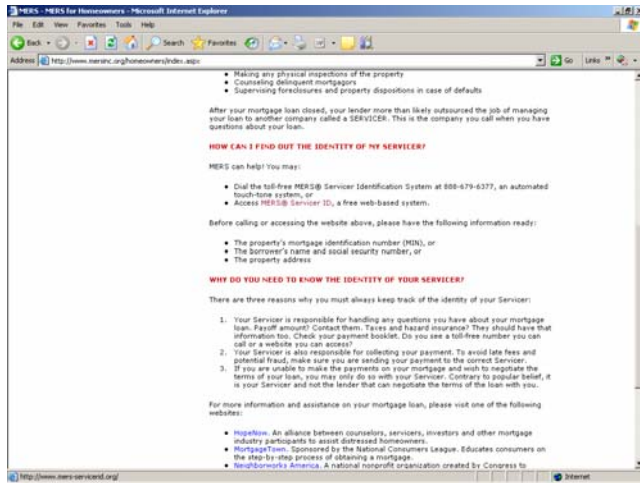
MERS - MERS for Homeowners - Microsoft Internet Explorer

File Edit View Favorites Tools Help

Back Search Favorites

Address http://www.mersinc.org/homeowners/index.aspx Go Links

• Making any physical inspections of the property
• Counseling delinquent mortgagors
• Supervising foreclosures and property dispositions in case of defaults

After your mortgage loan closed, your lender more than likely outsourced the job of managing your loan to another company called a SERVICER. This is the company you call when you have questions about your loan.

HOW CAN I FIND OUT THE IDENTITY OF MY SERVICER?

MERS can help! You may:

• Dial the toll-free MERS® Servicer Identification System at 888-679-6377, an automated touch-tone system, or
• Access MERS® Servicer ID, a free web-based system.

Before calling or accessing the website above, please have the following information ready:

• The property's mortgage identification number (MIN), or
• The borrower's name and social security number, or
• The property address

WHY DO YOU NEED TO KNOW THE IDENTITY OF YOUR SERVICER?

There are three reasons why you must always keep track of the identity of your Servicer:

1. Your Servicer is responsible for handling any questions you have about your mortgage loan. Payoff amount? Contact them. Taxes and hazard insurance? They should have that information too. Check your payment booklet. Do you see a toll-free number you can call or a website you can access?
2. Your Servicer is also responsible for collecting your payment. To avoid late fees and potential fraud, make sure you are sending your payment to the correct Servicer.
3. If you are unable to make the payments on your mortgage and wish to negotiate the terms of your loan, you may only do so with your Servicer. Contrary to popular belief, it is your Servicer and not the lender that can negotiate the terms of the loan with you.

For more information and assistance on your mortgage loan, please visit one of the following websites:

• HopeNow. An alliance between counselors, servicers, investors and other mortgage industry participants to assist distressed homeowners.
• MortgageTown. Sponsored by the National Consumers League. Educates consumers on the step-by-step process of obtaining a mortgage.
• Neighborworks America. A national nonprofit organization created by Congress to

http://www.mers-servicerid.org/ Internet